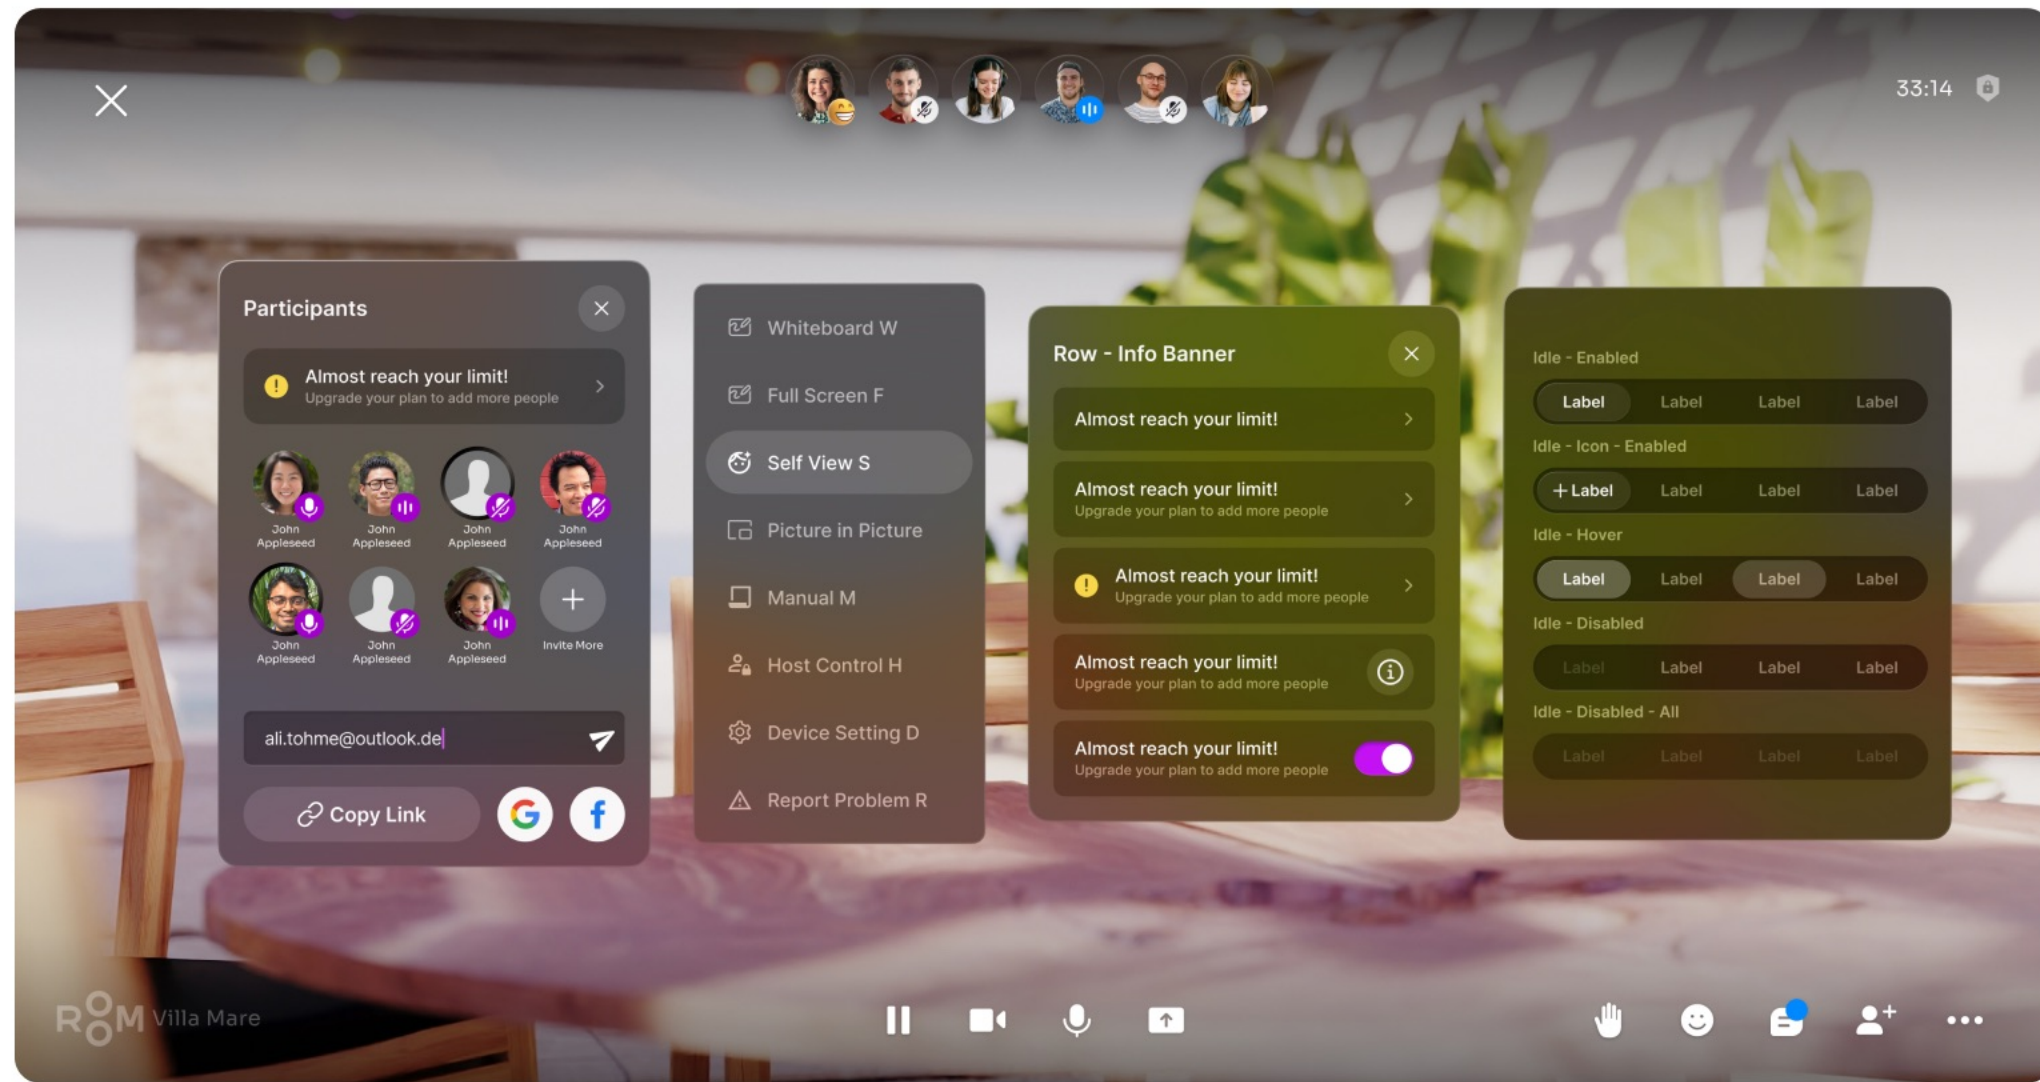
33:14

Participants

Almost reach your limit!
Upgrade your plan to add more people

John Appleseed
John Appleseed
John Appleseed
John Appleseed
John Appleseed
John Appleseed
John Appleseed
Invite More

ali.tohme@outlook.de

Copy Link

Whiteboard W
Full Screen F
Self View S
Picture in Picture
Manual M
Host Control H
Device Setting D
Report Problem R

Row - Info Banner

Almost reach your limit!

Almost reach your limit!
Upgrade your plan to add more people

Almost reach your limit!
Upgrade your plan to add more people

Almost reach your limit!
Upgrade your plan to add more people

Almost reach your limit!
Upgrade your plan to add more people

Idle - Enabled
Label Label Label Label

Idle - Icon - Enabled
+ Label Label Label Label

Idle - Hover
Label Label Label Label

Idle - Disabled
Label Label Label Label

Idle - Disabled - All
Label Label Label Label

ROOM Villa Mare